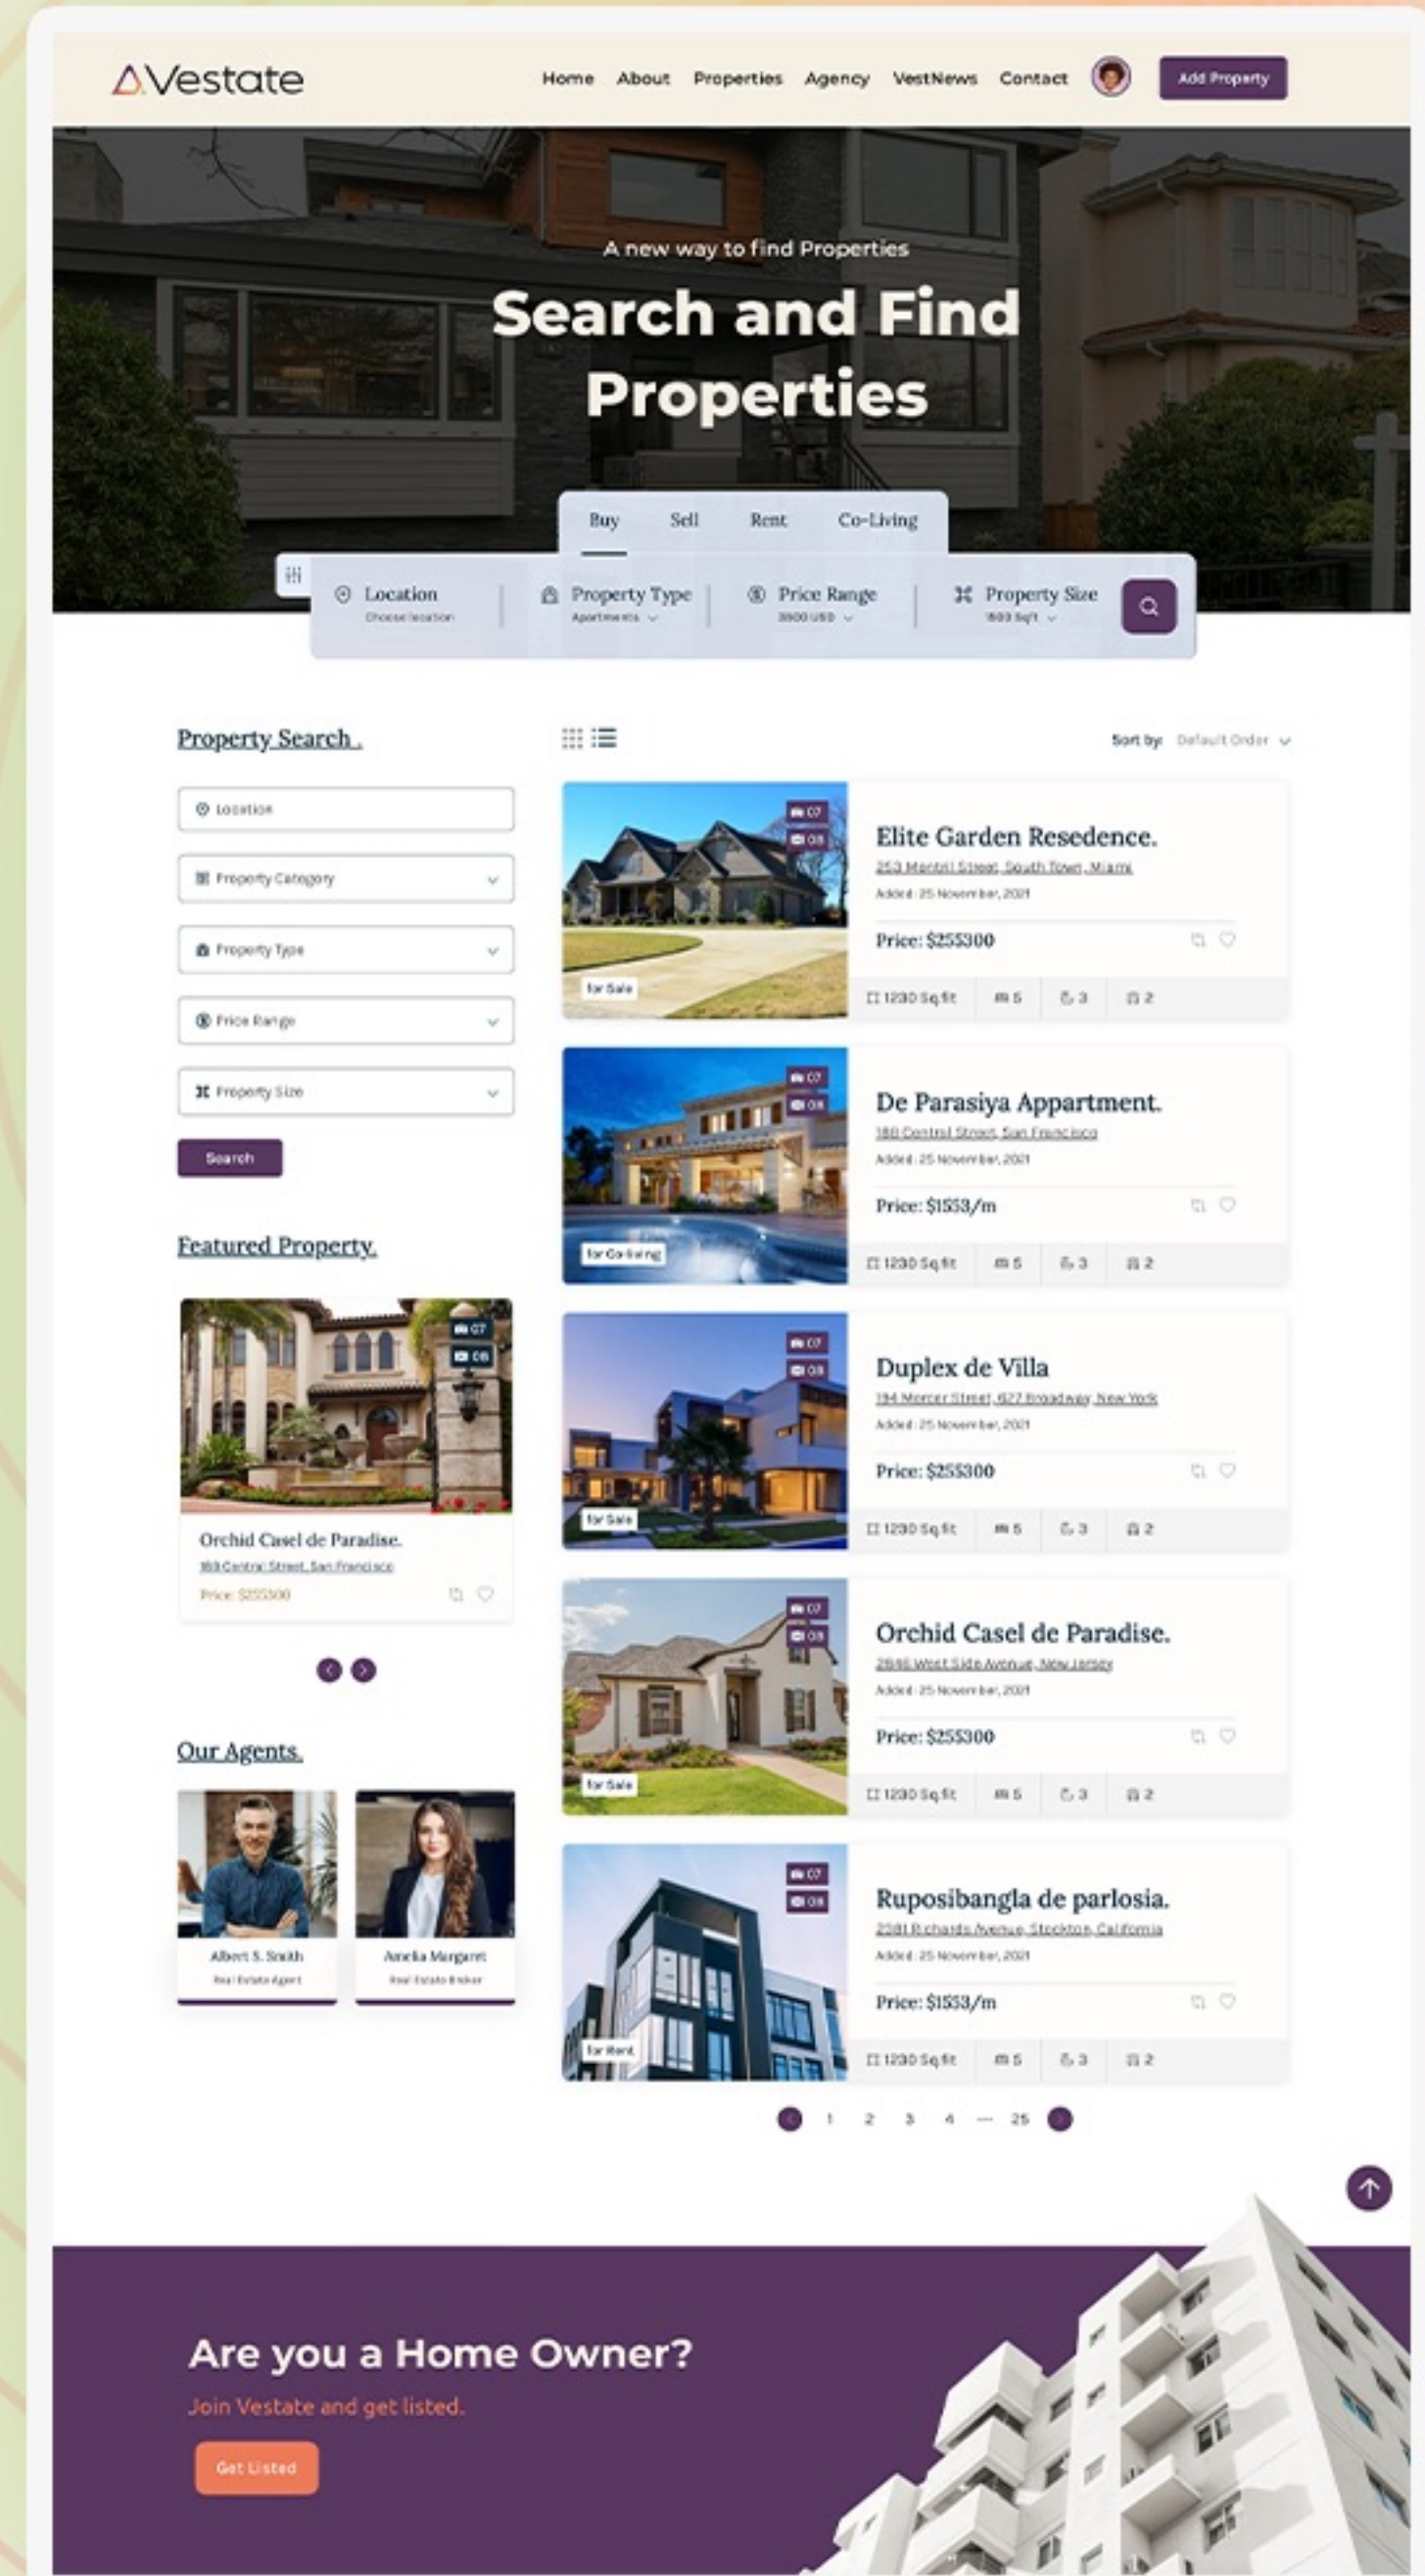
Vestate

Home About Properties Agency VestNews Contact Add Property

A new way to find Properties

Search and Find Properties

Buy Sell Rent Co-Living

Location
Choose location

Property Type
Apartments

Price Range
3500 USD

Property Size
1800 Sqft

Property Search.

Sort by: Default Order

Location

Property Category

Property Type

Price Range

Property Size

Search

Featured Property.

Orchid Casel de Paradise.
169 Central Street, San Francisco
Price: $255300

Our Agents.

Albert S. Smith
Real Estate Agent

Amelia Margaret
Real Estate Broker

07
08
for Sale
Elite Garden Resedence.
253 Montel Street, South Town, Miami
Added: 25 November, 2021
Price: $255300
1230 Sq.ft 5 3 2

07
08
for Co-living
De Parasiya Appartment.
180 Central Street, San Francisco
Added: 25 November, 2021
Price: $1553/m
1230 Sq.ft 5 3 2

07
08
for Sale
Duplex de Villa
194 Mercer Street, 627 Broadway, New York
Added: 25 November, 2021
Price: $255300
1230 Sq.ft 5 3 2

07
08
for Sale
Orchid Casel de Paradise.
2846 West Side Avenue, New Jersey
Added: 25 November, 2021
Price: $255300
1230 Sq.ft 5 3 2

07
08
for Rent
Ruposibangla de parlosia.
2081 Richards Avenue, Stockton, California
Added: 25 November, 2021
Price: $1553/m
1230 Sq.ft 5 3 2

1 2 3 4 — 25

Are you a Home Owner?
Join Vestate and get listed.
Get Listed